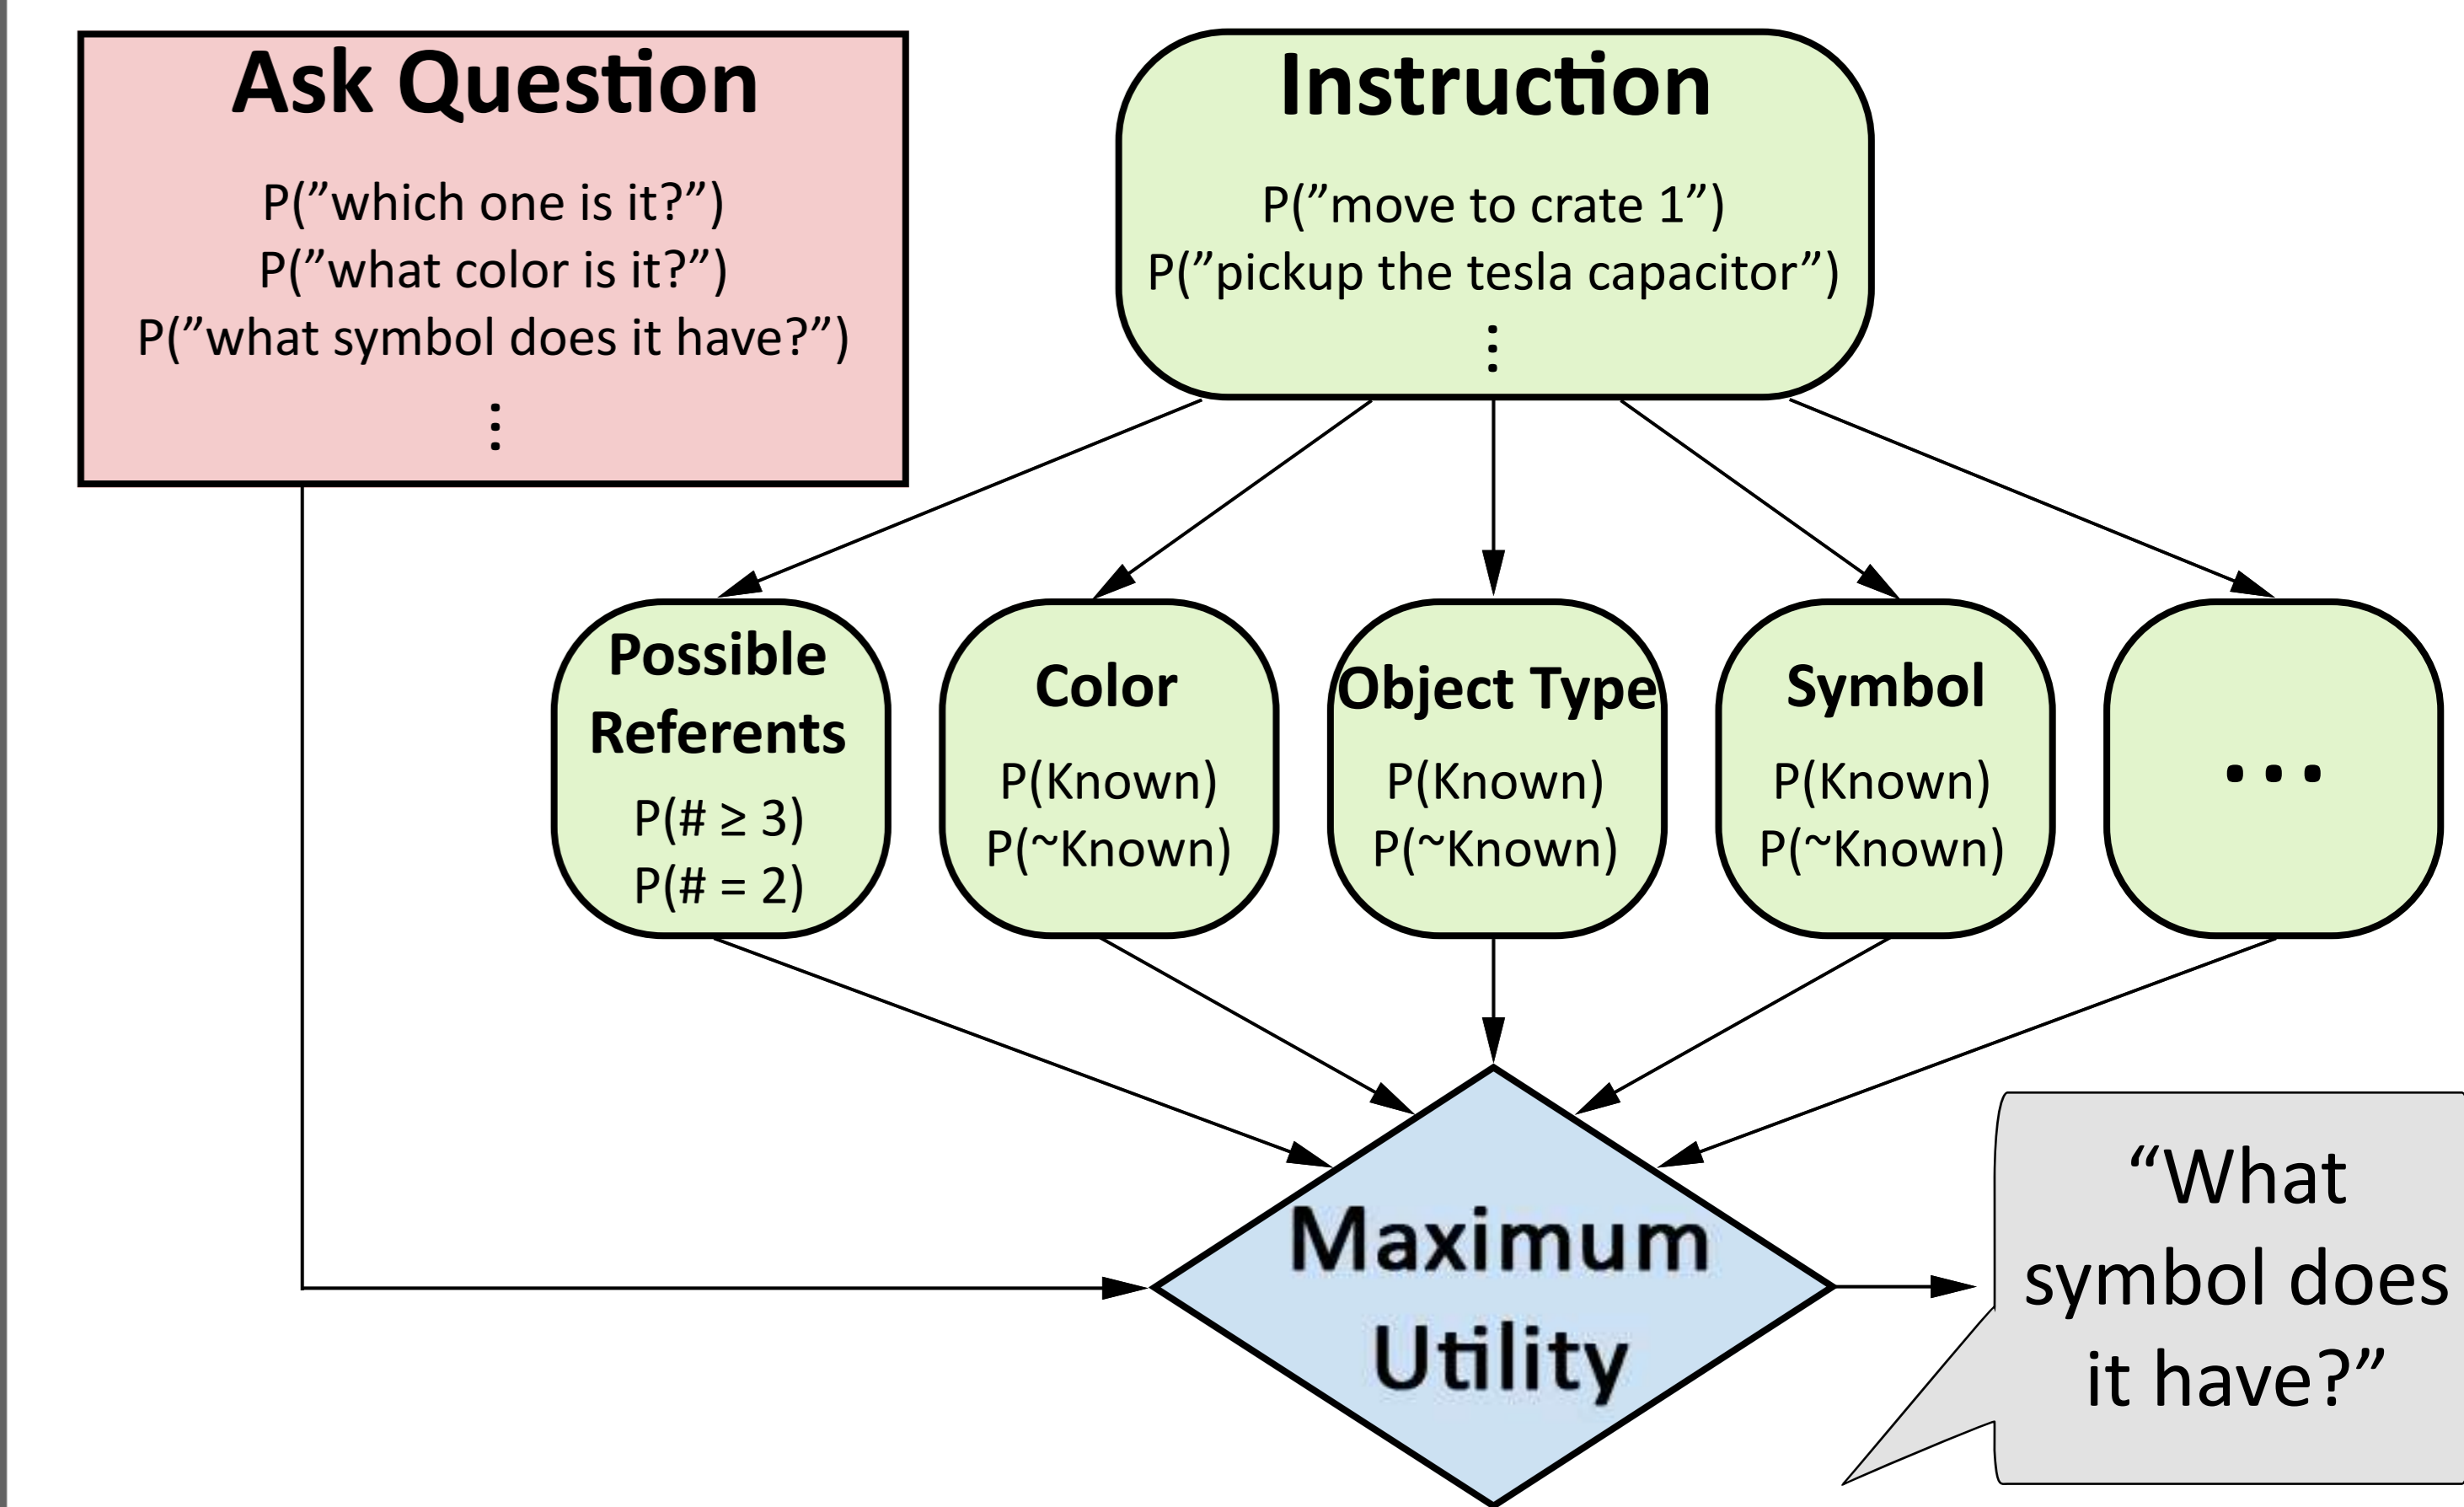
Ask Question

P(”which one is it?”)
P(”what color is it?”)
P(”what symbol does it have?”)
⋮

Instruction

P(”move to crate 1”)
P(”pickup the tesla capacitor”)
⋮

Possible Referents
P(# ≥ 3)
P(# = 2)

Color
P(Known)
P(~Known)

Object Type
P(Known)
P(~Known)

Symbol
P(Known)
P(~Known)

• • •

Maximum Utility

“What symbol does it have?”